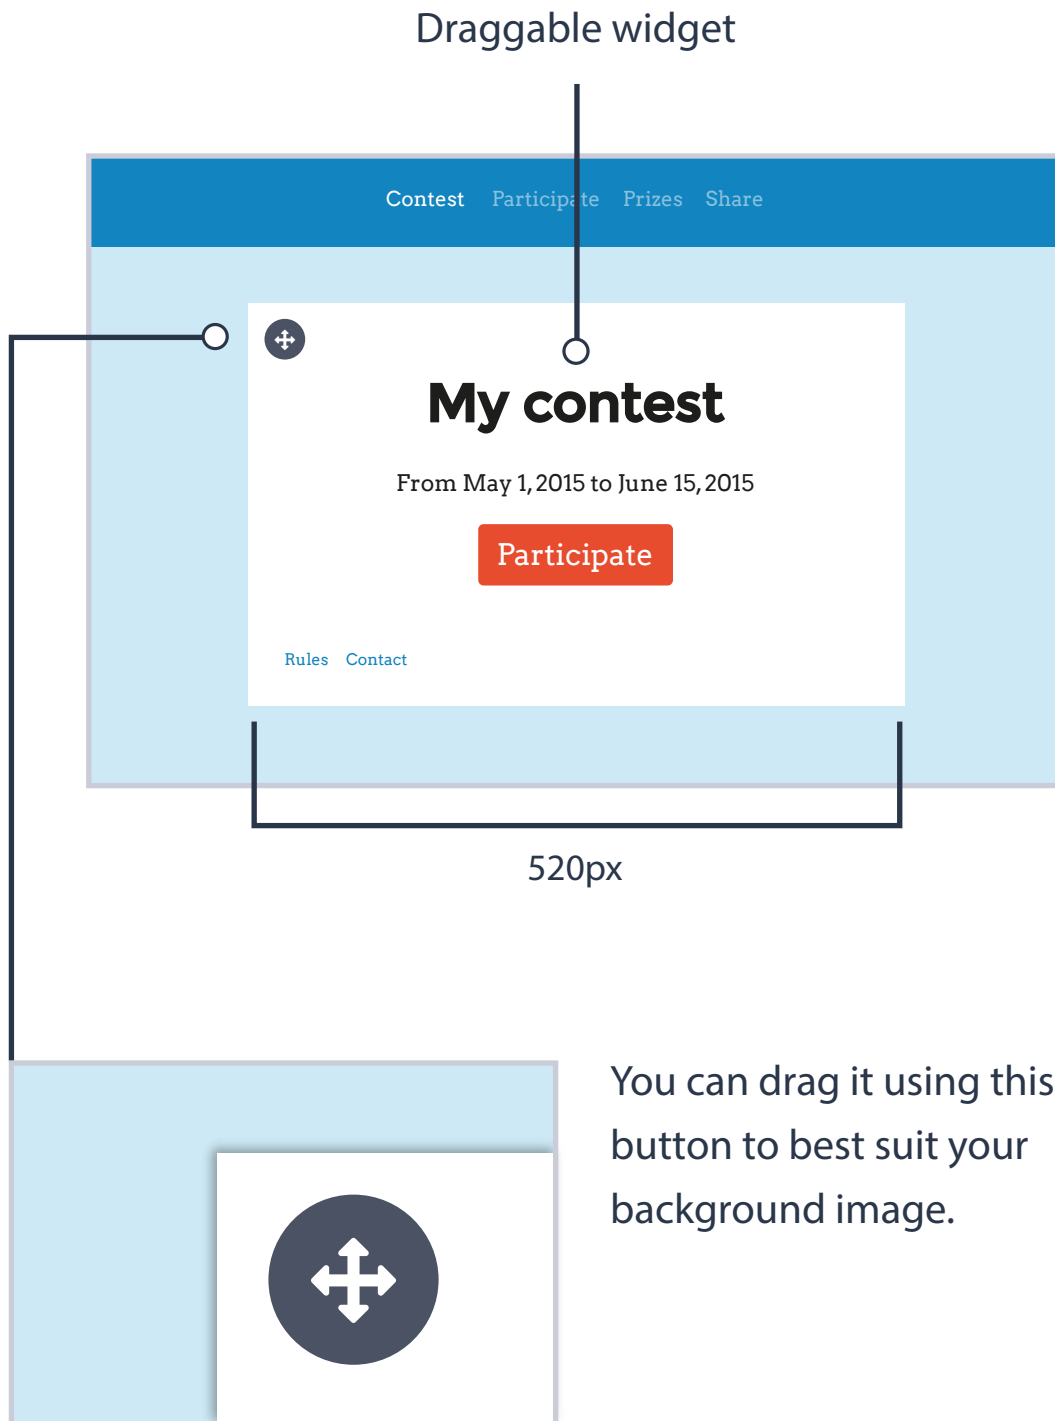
Draggable widget

Contest Participate Prizes Share

My contest

From May 1, 2015 to June 15, 2015

Participate

Rules Contact

520px

You can drag it using this button to best suit your background image.